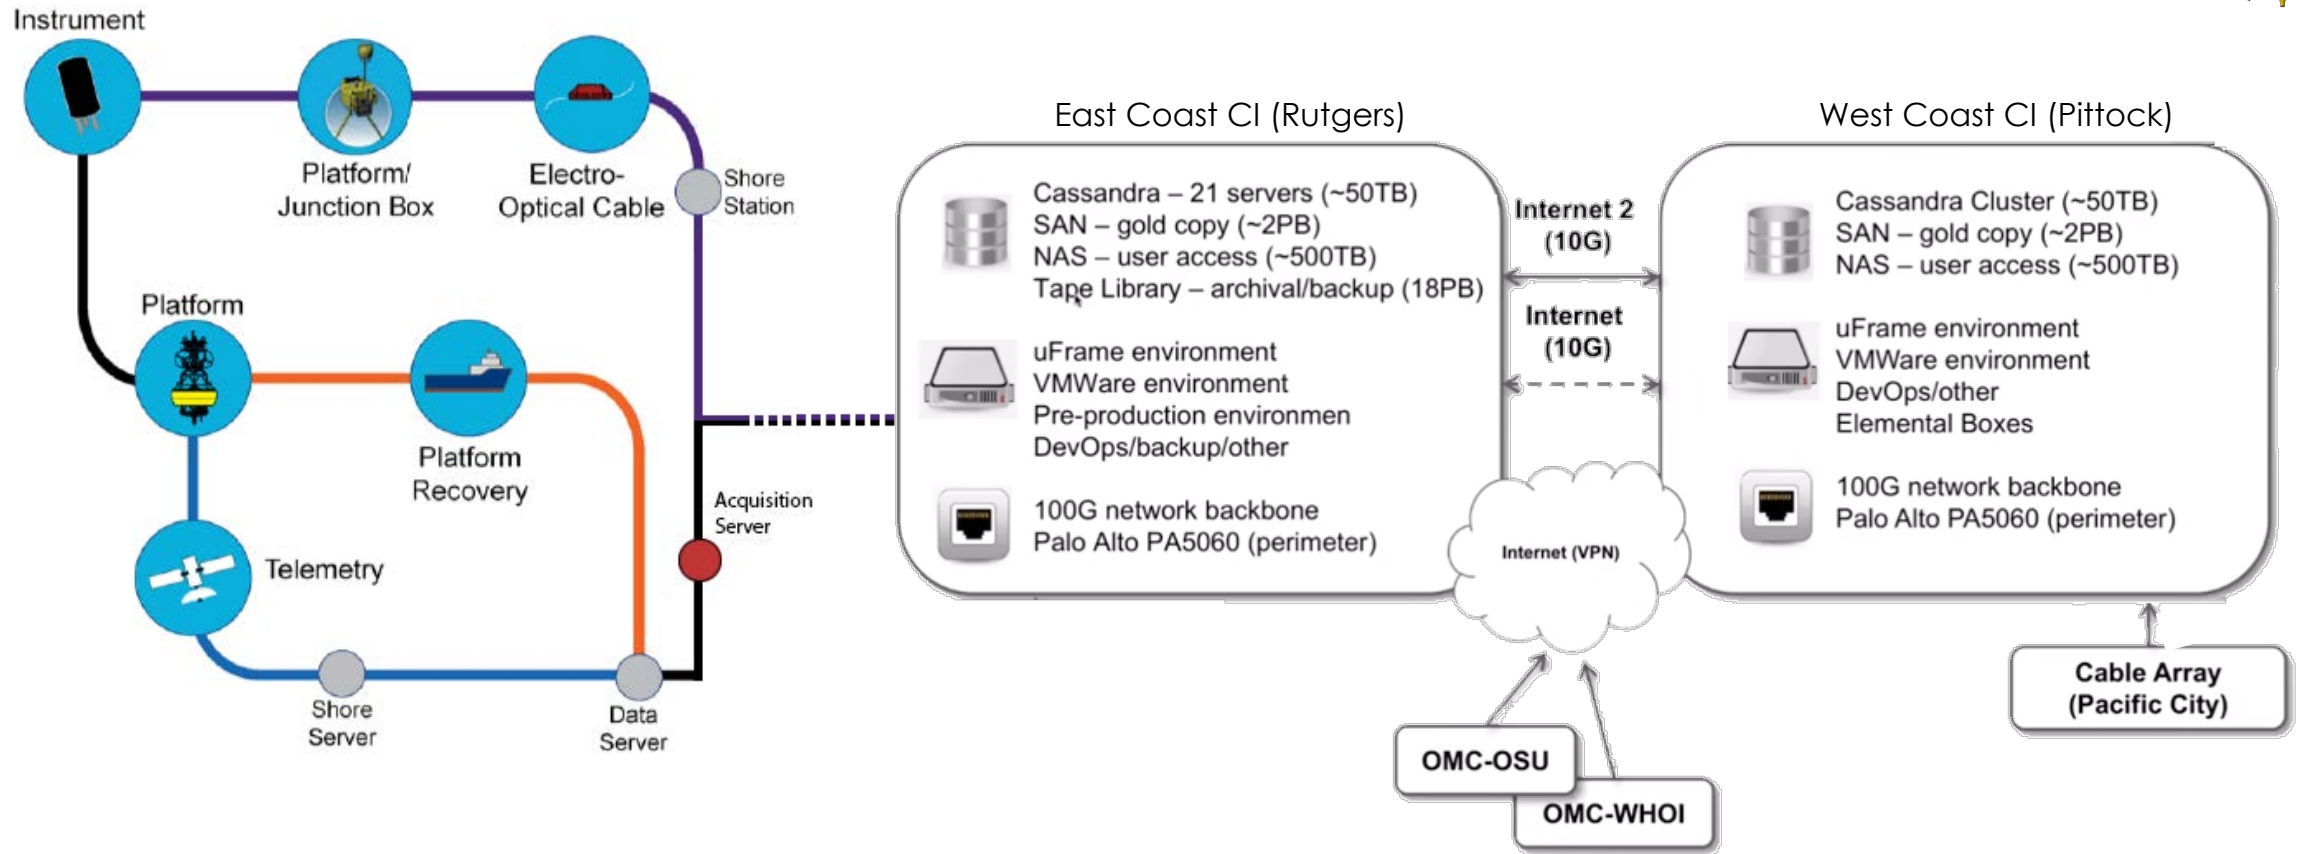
Instrument

Platform/ Junction Box

Electro- Optical Cable

Shore Station

Platform

Platform Recovery

Acquisition Server

Telemetry

Shore Server

Data Server

East Coast CI (Rutgers)

Cassandra – 21 servers (~50TB)
SAN – gold copy (~2PB)
NAS – user access (~500TB)
Tape Library – archival/backup (18PB)

uFrame environment
VMWare environment
Pre-production environmen
DevOps/backup/other

100G network backbone
Palo Alto PA5060 (perimeter)

Internet 2 (10G)

Internet (10G)

Internet (VPN)

West Coast CI (Pittock)

Cassandra Cluster (~50TB)
SAN – gold copy (~2PB)
NAS – user access (~500TB)

uFrame environment
VMWare environment
DevOps/other
Elemental Boxes

100G network backbone
Palo Alto PA5060 (perimeter)

Cable Array (Pacific City)

OMC-OSU

OMC-WHOI